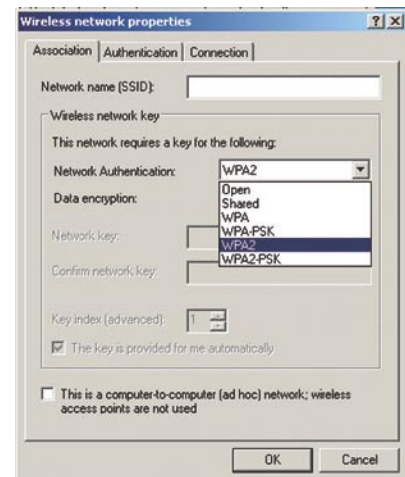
Wireless network properties ? X

Association | Authentication | Connection

Network name (SSID):

Wireless network key

This network requires a key for the following:

Network Authentication: WPA2

Data encryption:

Open
Shared
WPA
WPA-PSK
WPA2
WPA2-PSK

Network key:

Confirm network key:

Key index (advanced): 1

The key is provided for me automatically

This is a computer-to-computer (ad hoc) network; wireless access points are not used

OK Cancel